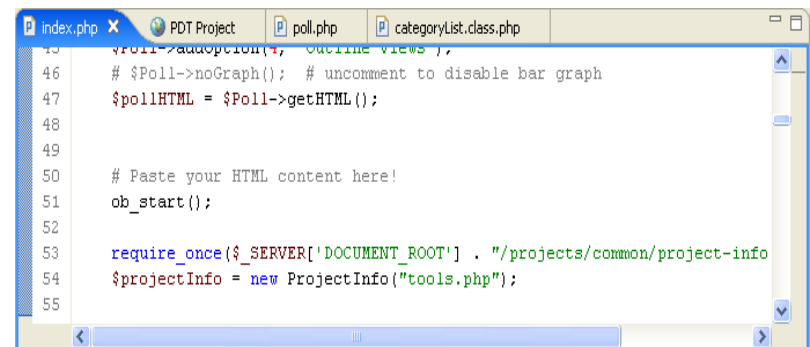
index.php X PDT Project poll.php categoryList.class.php

45 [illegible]
46 # $Poll->noGraph(); # uncomment to disable bar graph
47 $pollHTML = $Poll->getHTML();
48
49
50 # Paste your HTML content here!
51 ob_start();
52
53 require_once($_SERVER['DOCUMENT_ROOT'] . "/projects/common/project-info
54 $projectInfo = new ProjectInfo("tools.php");
55